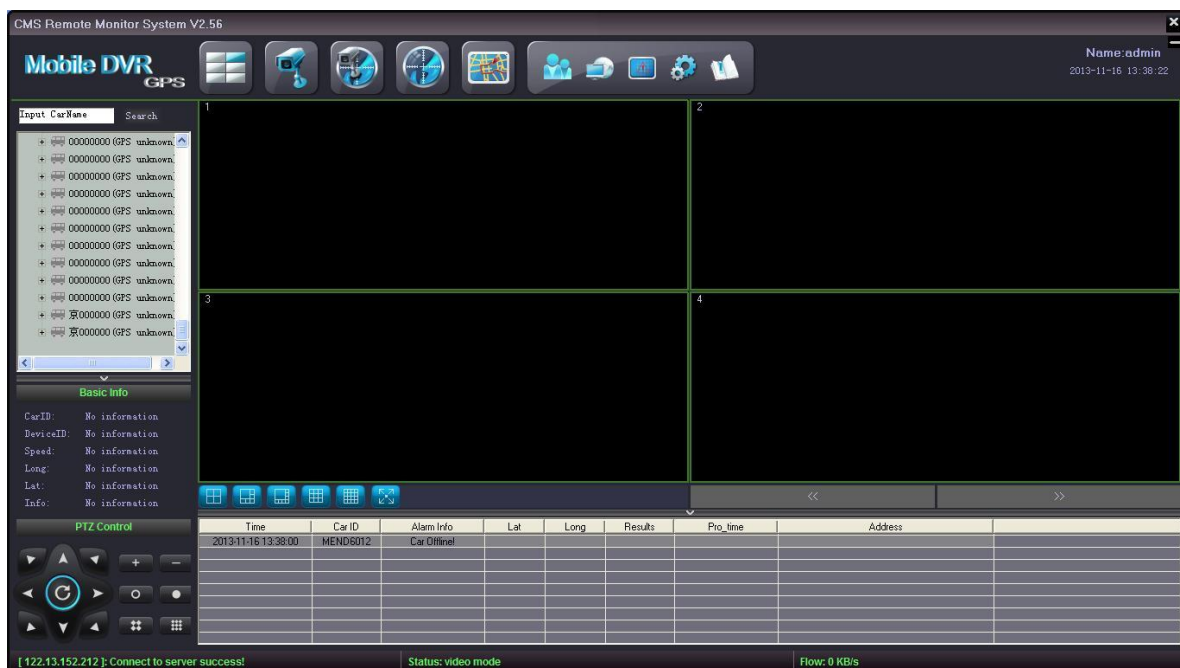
CMS Remote Monitor System V2.56

Mobile DVR GPS

Name:admin
2013-11-16 13:38:22

Input CarName Search

00000000 (GPS unknown
00000000 (GPS unknown
00000000 (GPS unknown
00000000 (GPS unknown
00000000 (GPS unknown
00000000 (GPS unknown
00000000 (GPS unknown
00000000 (GPS unknown
00000000 (GPS unknown
00000000 (GPS unknown
京000000 (GPS unknown
京000000 (GPS unknown

Basic Info

CarID: No information
DeviceID: No information
Speed: No information
Long: No information
Lat: No information
Info: No information

PTZ Control

1
2
3
4

<<
>>

| Time | Car ID | Alarm Info | Lat | Long | Results | Pro_time | Address |
|---|---|---|---|---|---|---|---|
| 2013-11-16 13:38:00 | MEND6012 | Car Offline! | | | | | |

[ 122.13.152.212 ]: Connect to server success!
Status: video mode
Flow: 0 KB/s